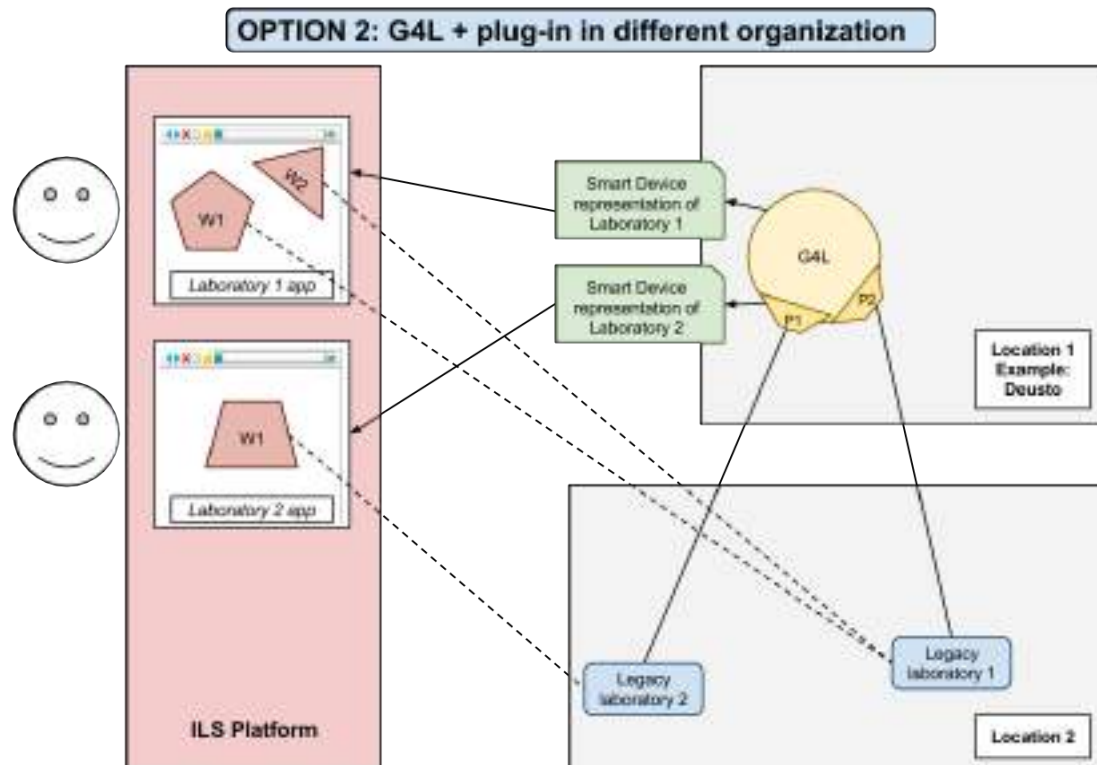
OPTION 2: G4L + plug-in in different organization

W2

W1

Laboratory 1 app

W1

Laboratory 2 app

ILS Platform

Smart Device representation of Laboratory 1

Smart Device representation of Laboratory 2

G4L

P1

P2

Location 1 Example: Deusto

Legacy laboratory 1

Legacy laboratory 2

Location 2